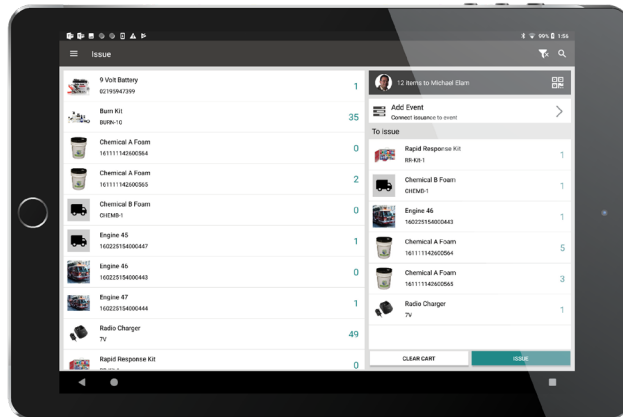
99% 1:56

Issue

9 Volt Battery
02195947399
1

Burn Kit
BURN-10
35

Chemical A Foam
161111142600564
0

Chemical A Foam
161111142600565
2

Chemical B Foam
CHEMB-1
0

Engine 45
160225154000447
1

Engine 46
160225154000443
0

Engine 47
160225154000444
1

Radio Charger
7V
49

Rapid Response Kit
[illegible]
0

12 Items to Michael Elam

Add Event
Connect issuance to event

To Issue

Rapid Response Kit
RR-Kit-1
1

Chemical B Foam
CHEMB-1
1

Engine 46
160225154000443
1

Chemical A Foam
161111142600564
5

Chemical A Foam
161111142600565
3

Radio Charger
7V
1

CLEAR CART

ISSUE